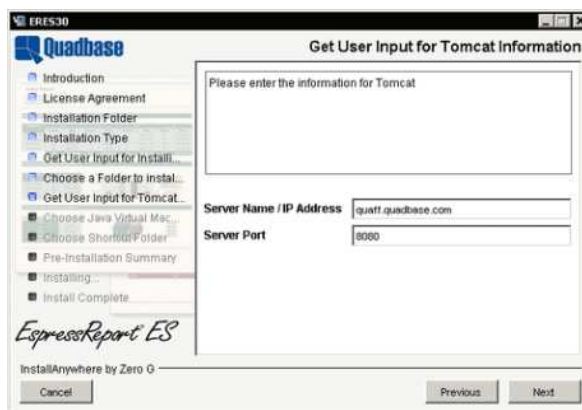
ERES30

Quadbase

Get User Input for Tomcat Information

Introduction
License Agreement
Installation Folder
Installation Type
Get User Input for Installi...
Choose a Folder to instal...
Get User Input for Tomcat...
Choose Java Virtual Mac...
Choose Shortcut Folder
Pre-Installation Summary
Installing...
Install Complete

EspressReport ES

Please enter the information for Tomcat

Server Name / IP Address quaff.quadbase.com
Server Port 8080

InstallAnywhere by Zero G

Cancel

Previous

Next